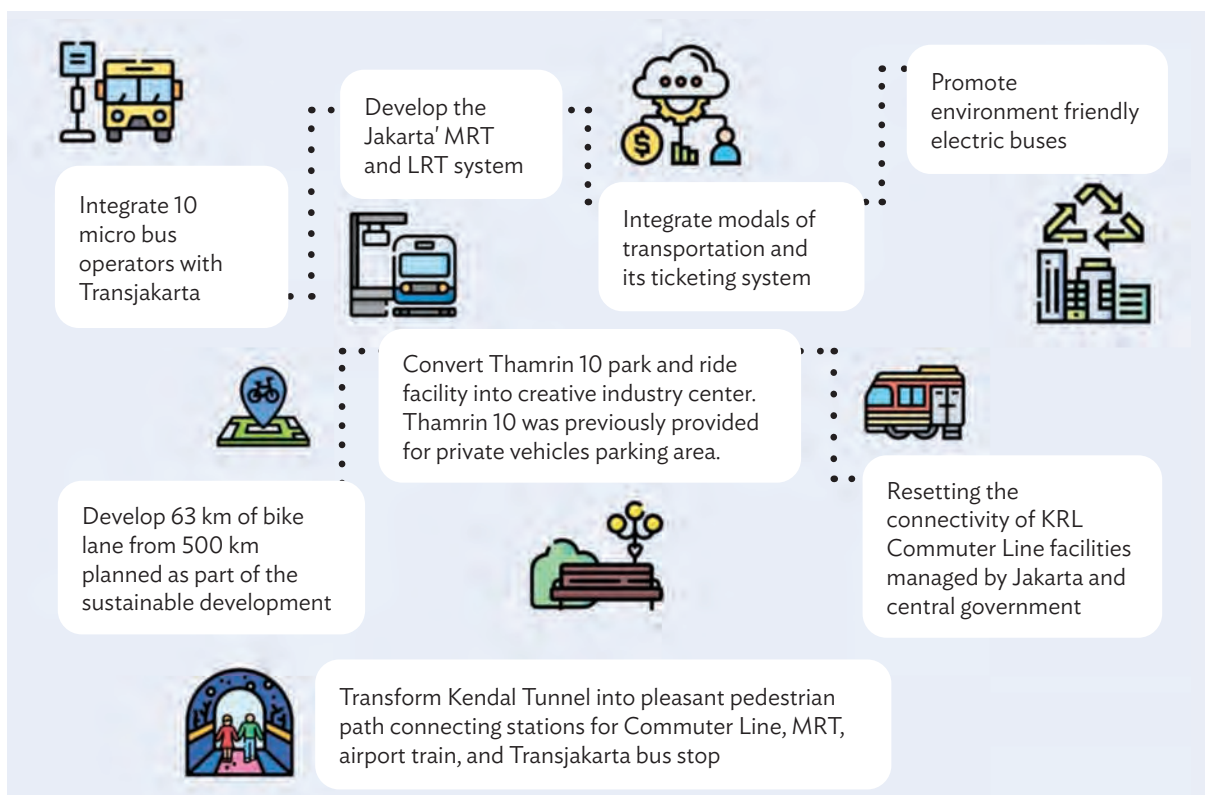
Integrate 10 micro bus operators with Transjakarta

Develop the Jakarta' MRT and LRT system

Integrate modals of transportation and its ticketing system

Promote environment friendly electric buses

Convert Thamrin 10 park and ride facility into creative industry center. Thamrin 10 was previously provided for private vehicles parking area.

Develop 63 km of bike lane from 500 km planned as part of the sustainable development

Resetting the connectivity of KRL Commuter Line facilities managed by Jakarta and central government

Transform Kendal Tunnel into pleasant pedestrian path connecting stations for Commuter Line, MRT, airport train, and Transjakarta bus stop